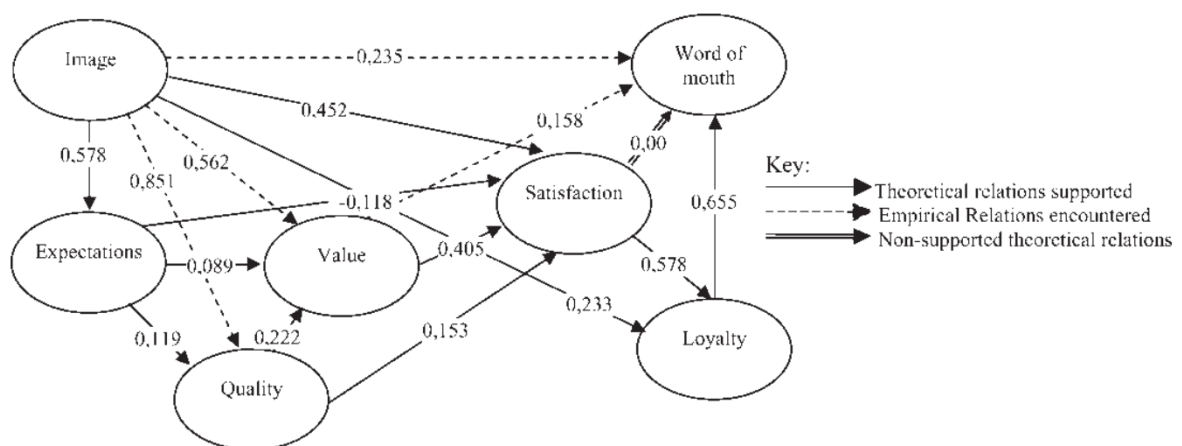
Image
0,235
Word of mouth
0,452
0,158
0,578
0,562
0,00
Key:
0,851
Satisfaction
Theoretical relations supported
-0,118
0,655
Empirical Relations encountered
Non-supported theoretical relations
Expectations
0,089
Value
0,405
0,578
0,233
0,119
0,222
0,153
Loyalty
Quality